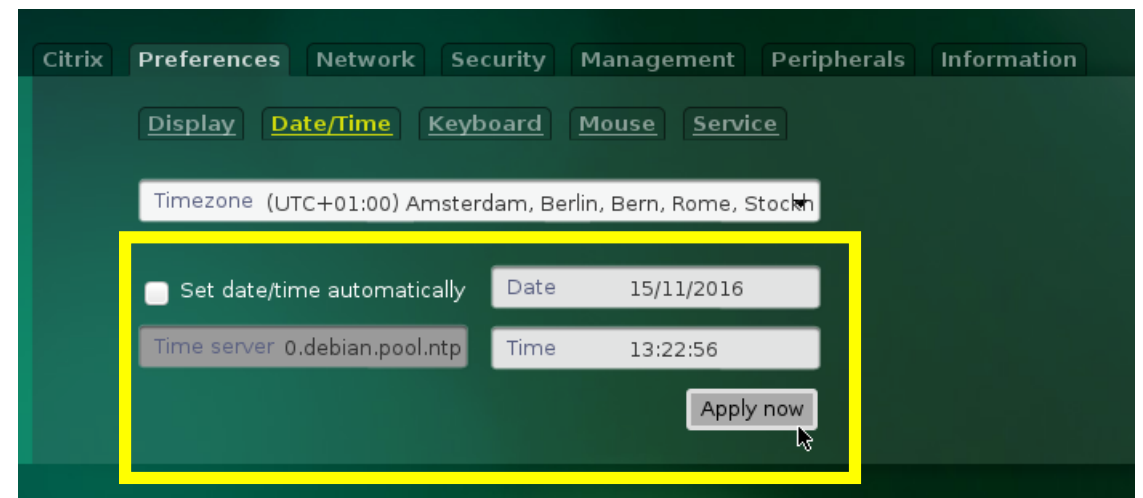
Citrix Preferences Network Security Management Peripherals Information

Display Date/Time Keyboard Mouse Service

Timezone (UTC+01:00) Amsterdam, Berlin, Bern, Rome, Stockh

Set date/time automatically

Date 15/11/2016

Time server 0.debian.pool.ntp

Time 13:22:56

Apply now